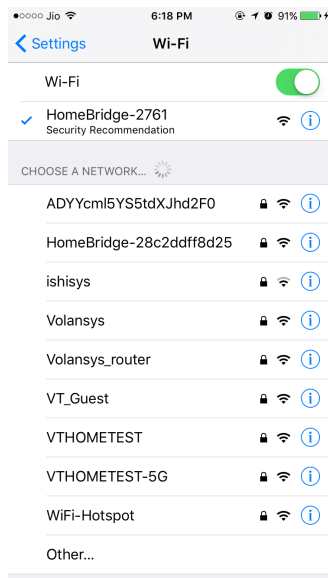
●○○○○ Jio 6:18 PM 91%

Settings Wi-Fi

Wi-Fi

HomeBridge-2761
Security Recommendation

CHOOSE A NETWORK...

ADYYcml5YS5tdXJhd2F0

HomeBridge-28c2ddff8d25

ishisys

Volansys

Volansys_router

VT_Guest

VTHOMETEST

VTHOMETEST-5G

WiFi-Hotspot

Other...